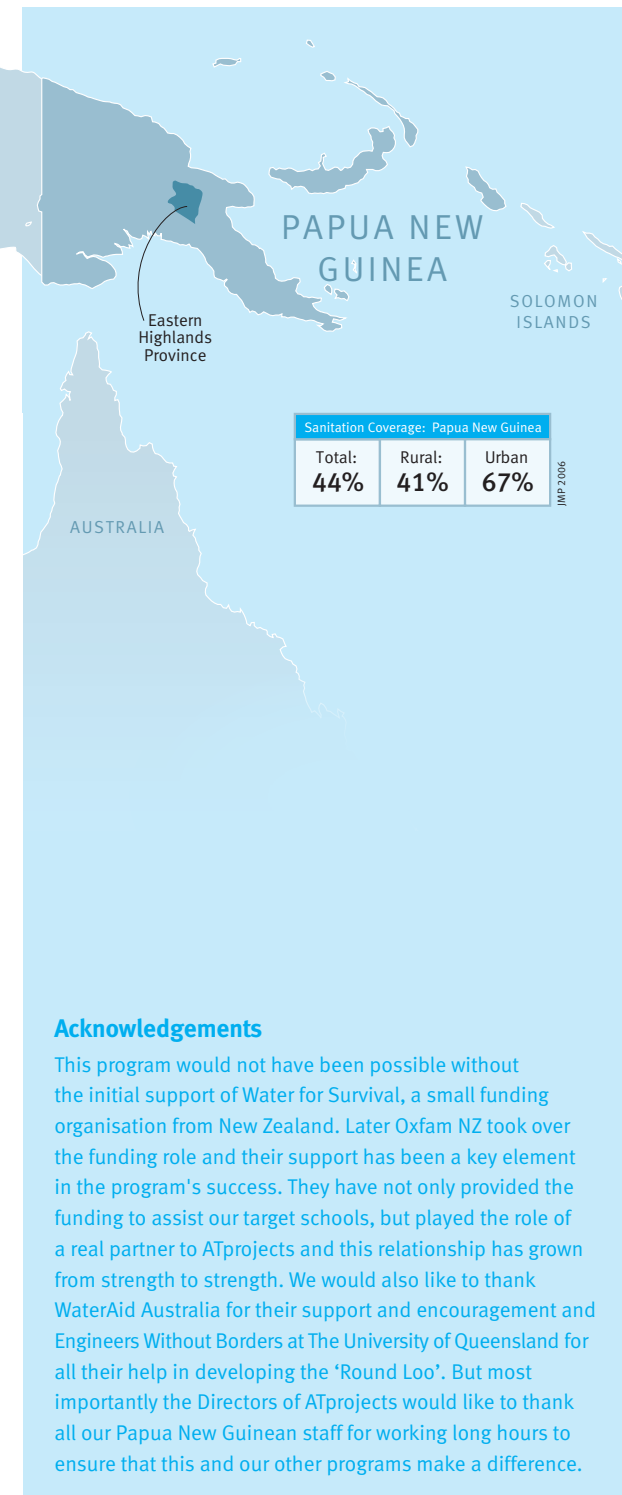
PAPUA NEW GUINEA

SOLOMON ISLANDS

Eastern Highlands Province

AUSTRALIA

| Sanitation Coverage: Papua New Guinea | | |
|---|---|---|
| Total: 44% | Rural: 41% | Urban 67% |

JMP 2006

**Acknowledgements**
This program would not have been possible without the initial support of Water for Survival, a small funding organisation from New Zealand. Later Oxfam NZ took over the funding role and their support has been a key element in the program's success. They have not only provided the funding to assist our target schools, but played the role of a real partner to ATprojects and this relationship has grown from strength to strength. We would also like to thank WaterAid Australia for their support and encouragement and Engineers Without Borders at The University of Queensland for all their help in developing the 'Round Loo'. But most importantly the Directors of ATprojects would like to thank all our Papua New Guinean staff for working long hours to ensure that this and our other programs make a difference.